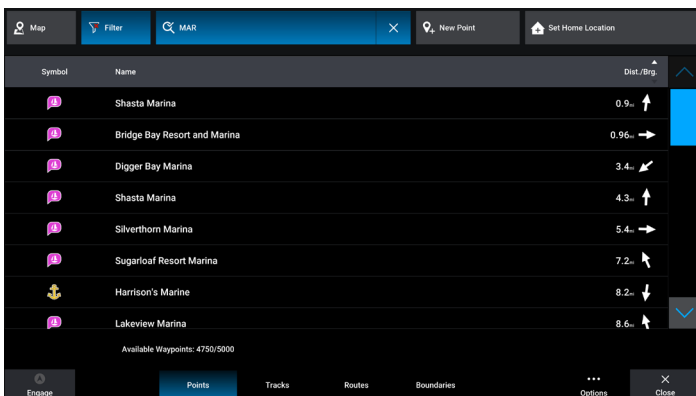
Map
Filter
MAR
New Point
Set Home Location

| Symbol | Name | Dist./Brg. |
|---|---|---|
| | Shasta Marina | 0.9nm |
| | Bridge Bay Resort and Marina | 0.96nm |
| | Digger Bay Marina | 3.4nm |
| | Shasta Marina | 4.3nm |
| | Silverthorn Marina | 5.4nm |
| | Sugarloaf Resort Marina | 7.2nm |
| | Harrison's Marine | 8.2nm |
| | Lakeview Marina | 8.6nm |

Available Waypoints: 4750/5000

Engage
Points
Tracks
Routes
Boundaries
Options
Close